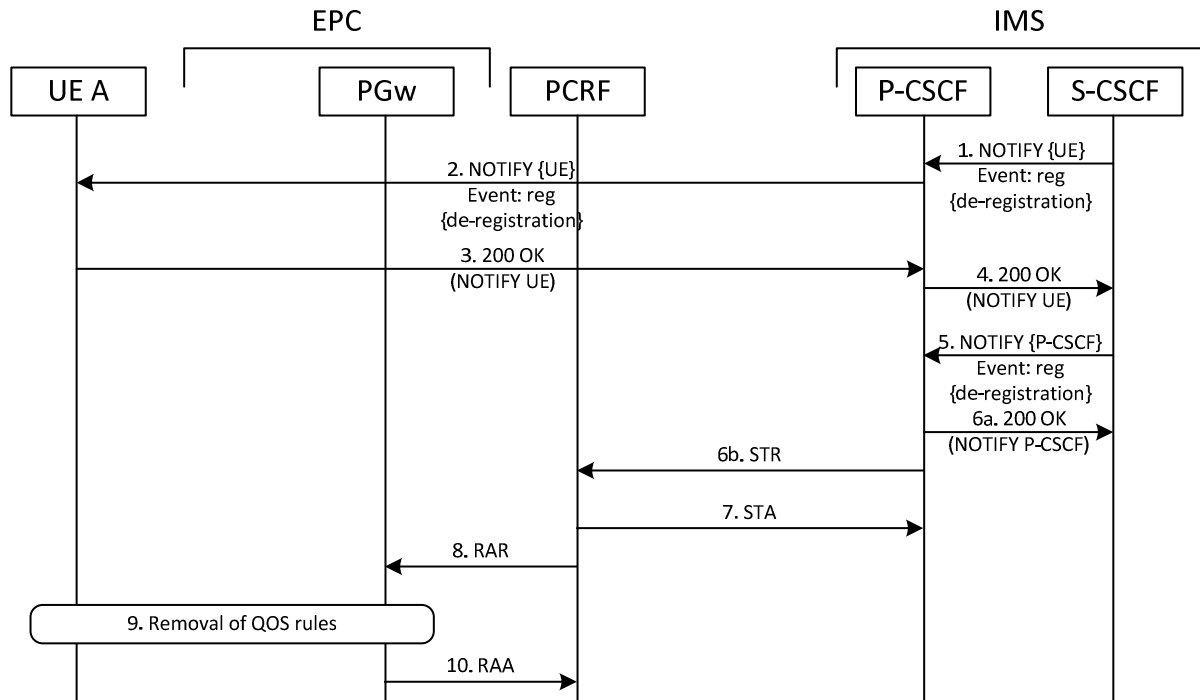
EPC

IMS

UE A

PGw

PCRF

P-CSCF

S-CSCF

1. NOTIFY {UE}
Event: reg
{de-registration}

2. NOTIFY {UE}
Event: reg
{de-registration}

3. 200 OK
(NOTIFY UE)

4. 200 OK
(NOTIFY UE)

5. NOTIFY {P-CSCF}
Event: reg
{de-registration}

6a. 200 OK
(NOTIFY P-CSCF)

6b. STR

7. STA

8. RAR

9. Removal of QOS rules

10. RAA